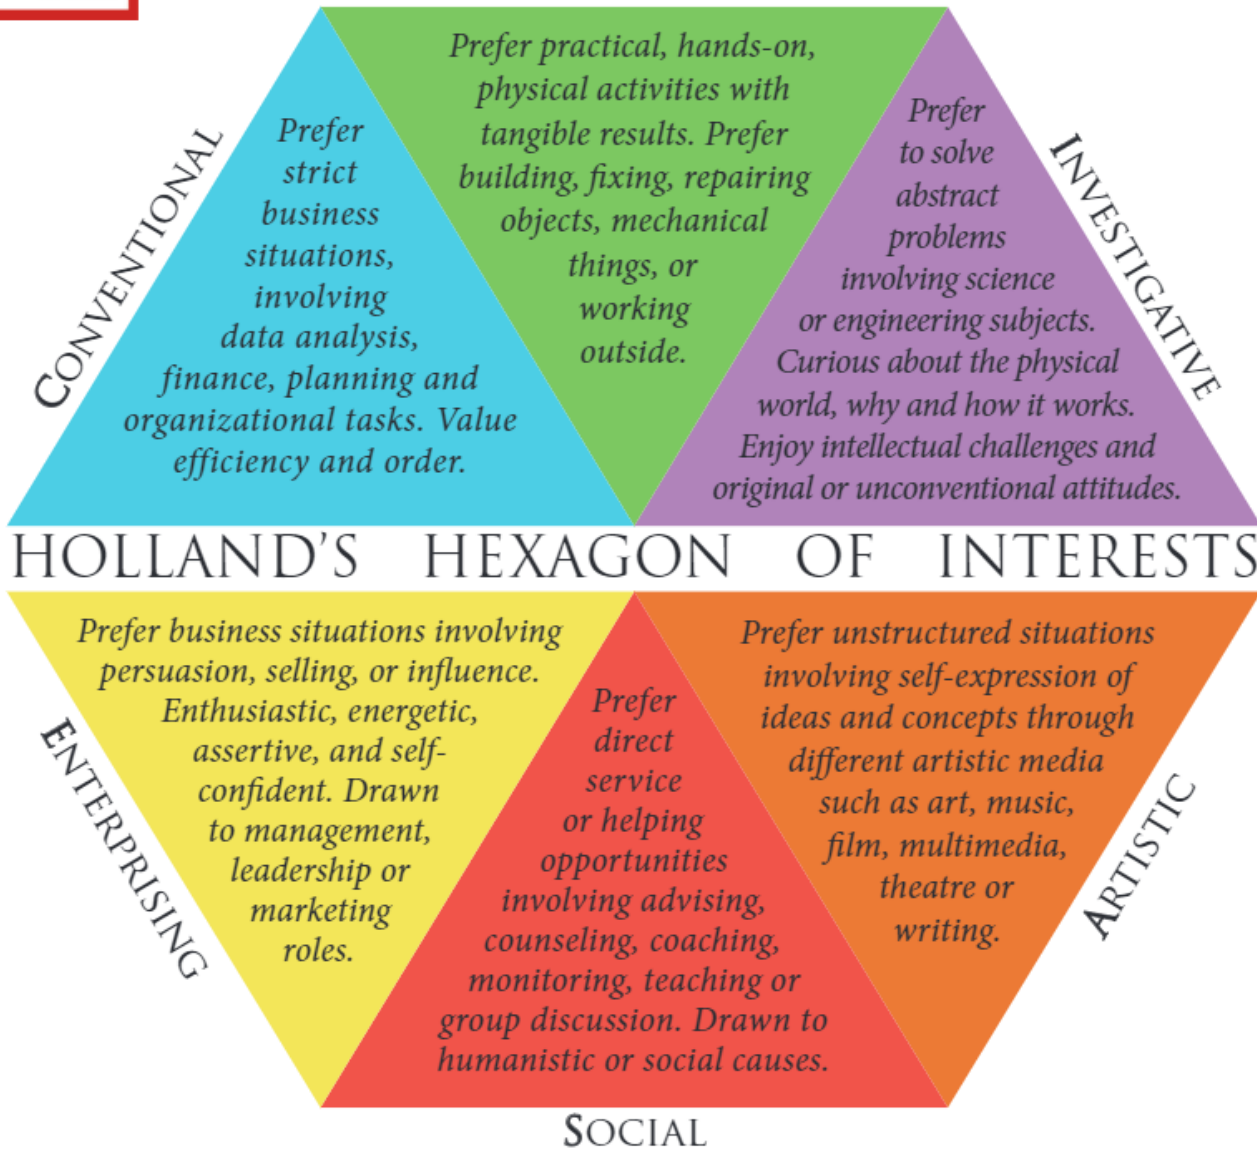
CONVENTIONAL

Prefer strict business situations, involving data analysis, finance, planning and organizational tasks. Value efficiency and order.

Prefer practical, hands-on, physical activities with tangible results. Prefer building, fixing, repairing objects, mechanical things, or working outside.

Prefer to solve abstract problems involving science or engineering subjects. Curious about the physical world, why and how it works. Enjoy intellectual challenges and original or unconventional attitudes.

INVESTIGATIVE

HOLLAND'S HEXAGON OF INTERESTS

Prefer business situations involving persuasion, selling, or influence. Enthusiastic, energetic, assertive, and self-confident. Drawn to management, leadership or marketing roles.

ENTERPRISING

Prefer direct service or helping opportunities involving advising, counseling, coaching, monitoring, teaching or group discussion. Drawn to humanistic or social causes.

Prefer unstructured situations involving self-expression of ideas and concepts through different artistic media such as art, music, film, multimedia, theatre or writing.

ARTISTIC

SOCIAL